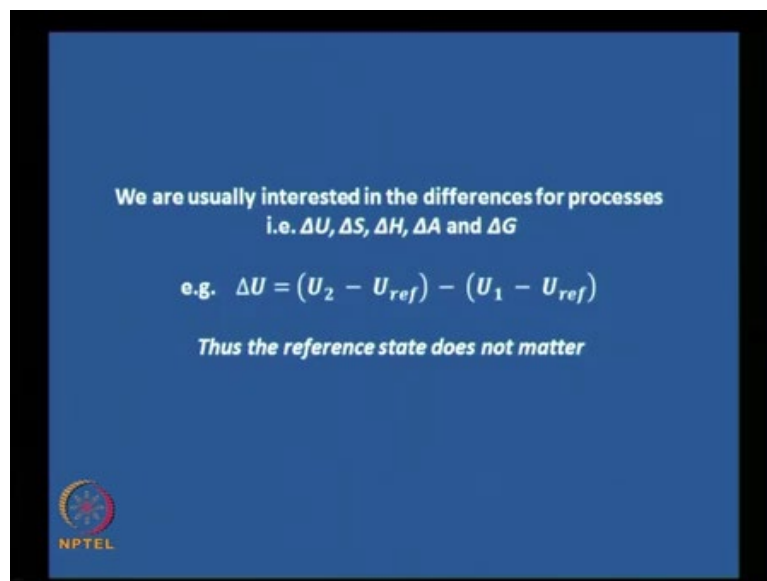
We are usually interested in the differences for processes i.e. $\Delta U$, $\Delta S$, $\Delta H$, $\Delta A$ and $\Delta G$

e.g. $\Delta U = (U_2 - U_{ref}) - (U_1 - U_{ref})$

*Thus the reference state does not matter*

NPTEL